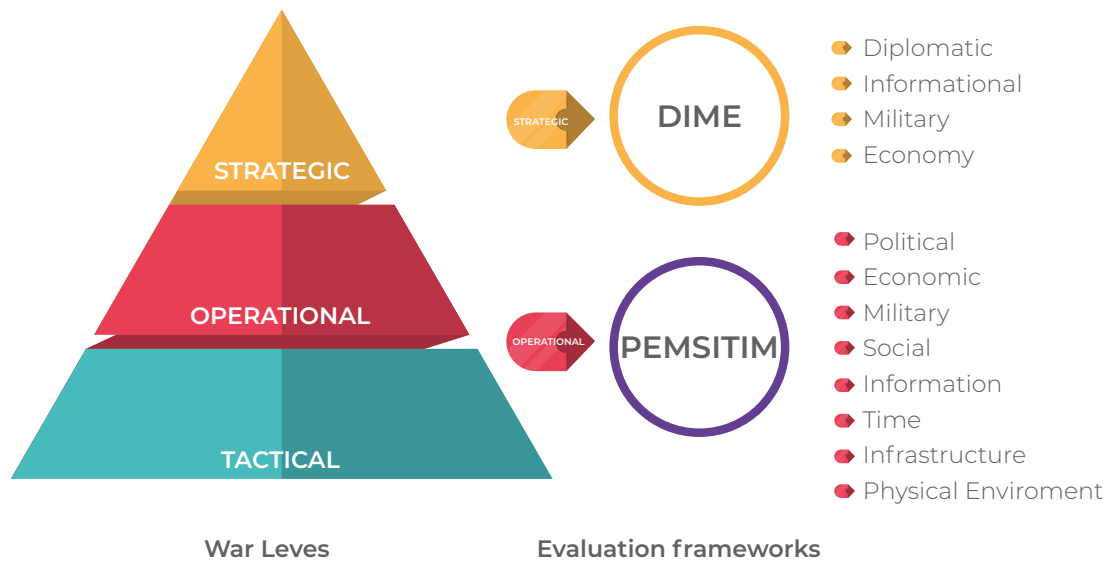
STRATEGIC

OPERATIONAL

TACTICAL

STRATEGIC

DIME

Diplomatic
Informational
Military
Economy

OPERATIONAL

PEMSITIM

Political
Economic
Military
Social
Information
Time
Infrastructure
Physical Enviroment

War Leves

Evaluation frameworks